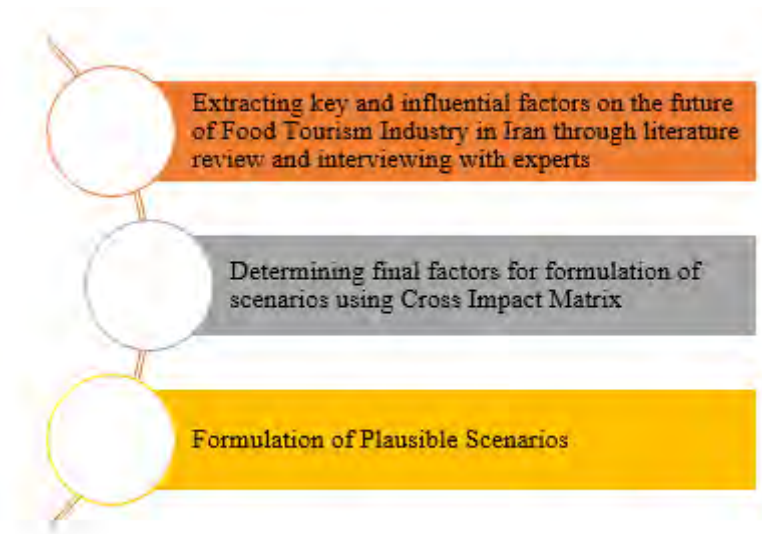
Extracting key and influential factors on the future of Food Tourism Industry in Iran through literature review and interviewing with experts

Determining final factors for formulation of scenarios using Cross Impact Matrix

Formulation of Plausible Scenarios